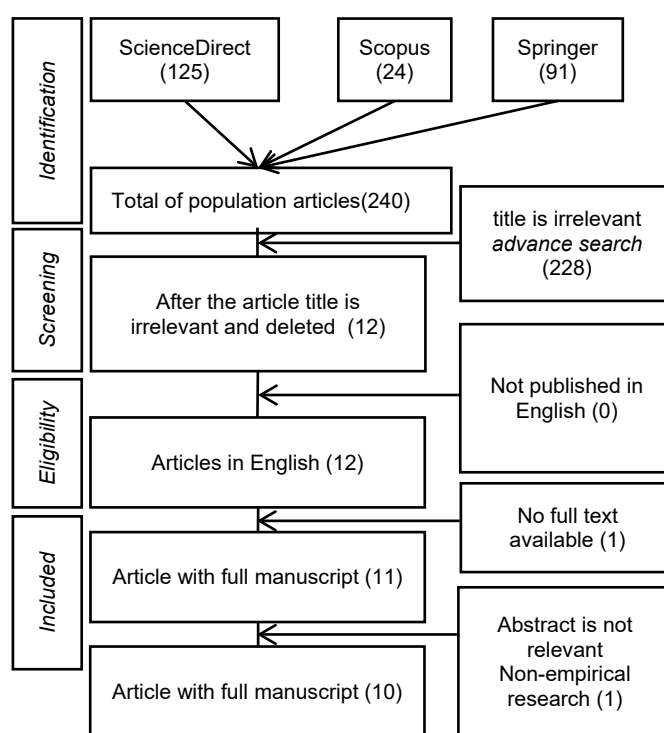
Identification

ScienceDirect (125)

Scopus (24)

Springer (91)

Total of population articles(240)

title is irrelevant *advance search* (228)

Screening

After the article title is irrelevant and deleted (12)

Not published in English (0)

Eligibility

Articles in English (12)

No full text available (1)

Included

Article with full manuscript (11)

Abstract is not relevant Non-empirical research (1)

Article with full manuscript (10)